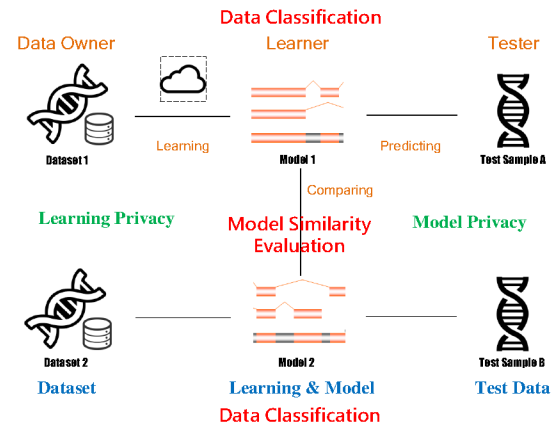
Data Classification

Data Owner

Learner

Tester

Learning

Predicting

Dataset 1

Model 1

Test Sample A

Comparing

Learning Privacy

Model Similarity Evaluation

Model Privacy

Dataset 2

Model 2

Test Sample B

Dataset

Learning & Model

Test Data

Data Classification